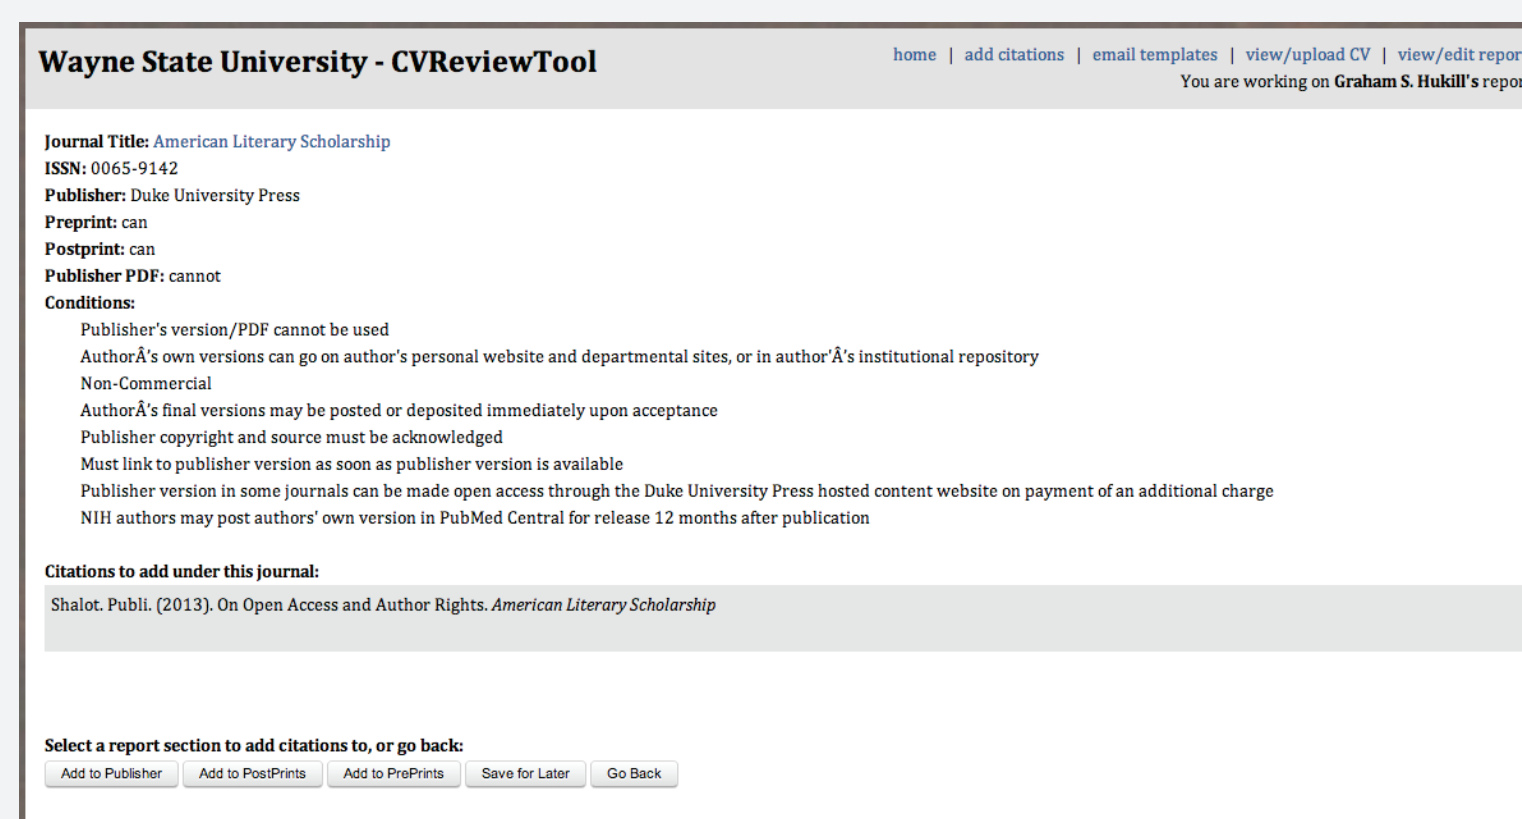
Wayne State University - CVReviewTool

home | add citations | email templates | view/upload CV | view/edit repor
You are working on Graham S. Hukill's repor

Journal Title: American Literary Scholarship
ISSN: 0065-9142
Publisher: Duke University Press
Preprint: can
Postprint: can
Publisher PDF: cannot
Conditions:
Publisher's version/PDF cannot be used
AuthorÂ's own versions can go on author's personal website and departmental sites, or in author'Â's institutional repository
Non-Commercial
AuthorÂ's final versions may be posted or deposited immediately upon acceptance
Publisher copyright and source must be acknowledged
Must link to publisher version as soon as publisher version is available
Publisher version in some journals can be made open access through the Duke University Press hosted content website on payment of an additional charge
NIH authors may post authors' own version in PubMed Central for release 12 months after publication

Citations to add under this journal:
Shalot. Publi. (2013). On Open Access and Author Rights. American Literary Scholarship

Select a report section to add citations to, or go back:
Add to Publisher | Add to PostPrints | Add to PrePrints | Save for Later | Go Back